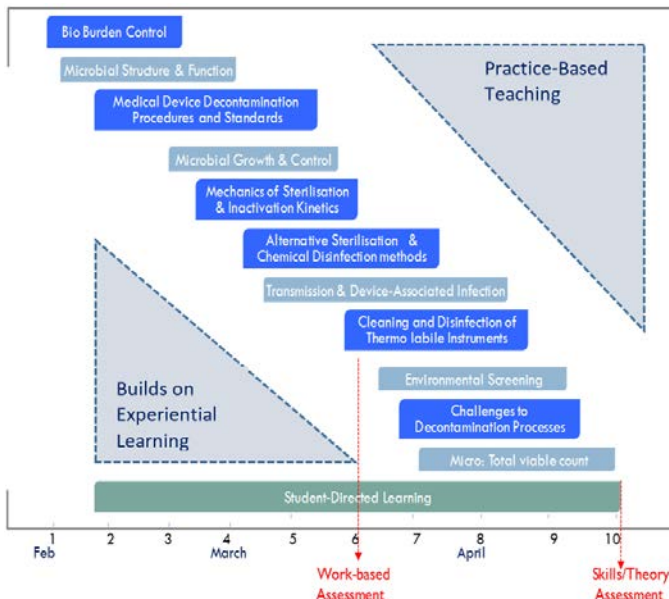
Bio Burden Control

Microbial Structure & Function

Medical Device Decontamination Procedures and Standards

Microbial Growth & Control

Mechanics of Sterilisation & Inactivation Kinetics

Alternative Sterilisation & Chemical Disinfection methods

Transmission & Device-Associated Infection

Cleaning and Disinfection of Thermo labile instruments

Environmental Screening

Challenges to Decontamination Processes

Micro: Total viable count

Practice-Based Teaching

Builds on Experiential Learning

Student-Directed Learning

1 2 3 4 5 6 7 8 9 10

Feb March April

Work-based Assessment

Skills/Theory Assessment